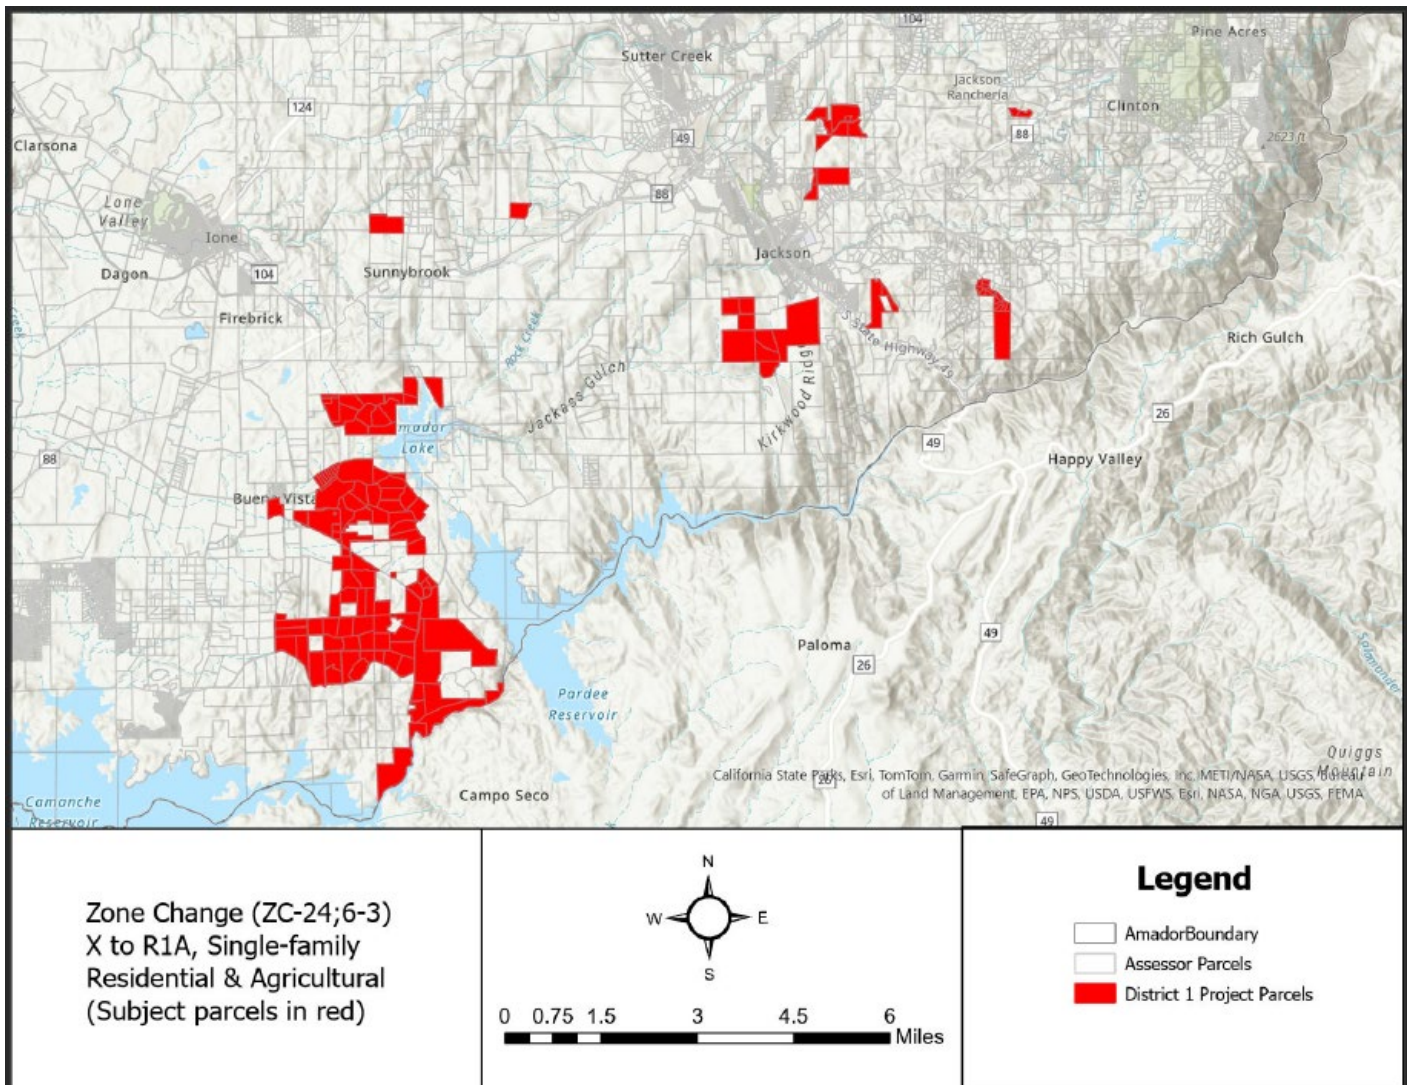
104
Pine Acres
Sutter Creek
Jackson Rancheria
124
Clinton
Clarsona
49
88
2623 ft
Lone Valley
88
Ione
Dagon
104
Sunnybrook
Jackson
Firebrick
Rock Creek
Rich Gulch
State Highway 49
Jackass Gulch
Kirkwood Ridge
26
Amador Lake
49
88
Happy Valley
Buena Vista
49
Paloma
26
Pardee Reservoir
Quiggs Mountain
California State Parks, Esri, TomTom, Garmin, SafeGraph, GeoTechnologies, Inc, METI/NASA, USGS, Bureau of Land Management, EPA, NPS, USDA, USFWS, Esri, NASA, NGA, USGS, FEMA
Camanche Reservoir
Campo Seco
26
49

Zone Change (ZC-24;6-3)
X to R1A, Single-family Residential & Agricultural
(Subject parcels in red)

N
W
E
S
0 0.75 1.5 3 4.5 6 Miles

Legend
AmadorBoundary
Assessor Parcels
District 1 Project Parcels